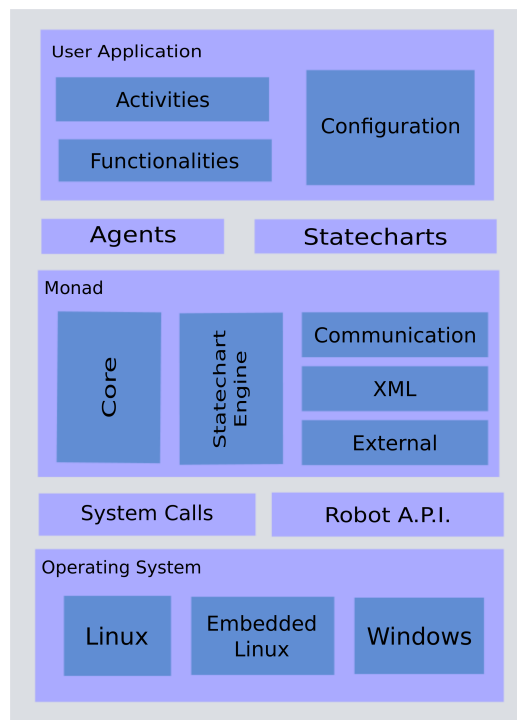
User Application

Activities

Functionalities

Configuration

Agents

Statecharts

Monad

Core

Statechart Engine

Communication

XML

External

System Calls

Robot A.P.I.

Operating System

Linux

Embedded Linux

Windows